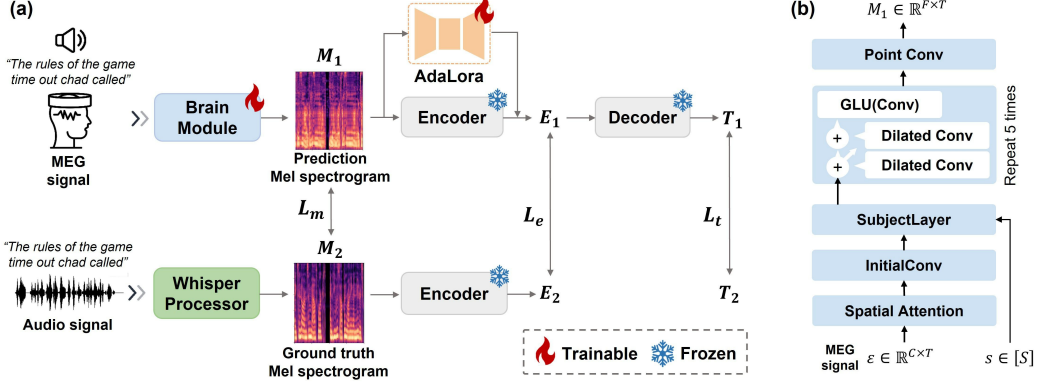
(a)

"The rules of the game time out chad called"

MEG signal

Brain Module

$M_1$

Prediction Mel spectrogram

AdaLora

Encoder

$E_1$

Decoder

$T_1$

$L_m$

$L_e$

$L_t$

"The rules of the game time out chad called"

Audio signal

Whisper Processor

$M_2$

Ground truth Mel spectrogram

Encoder

$E_2$

$T_2$

Trainable Frozen

(b)

$M_1 \in \mathbb{R}^{F \times T}$

Point Conv

GLU(Conv)

Dilated Conv

Dilated Conv

Repeat 5 times

SubjectLayer

InitialConv

Spatial Attention

MEG signal $\varepsilon \in \mathbb{R}^{C \times T}$

$s \in [S]$